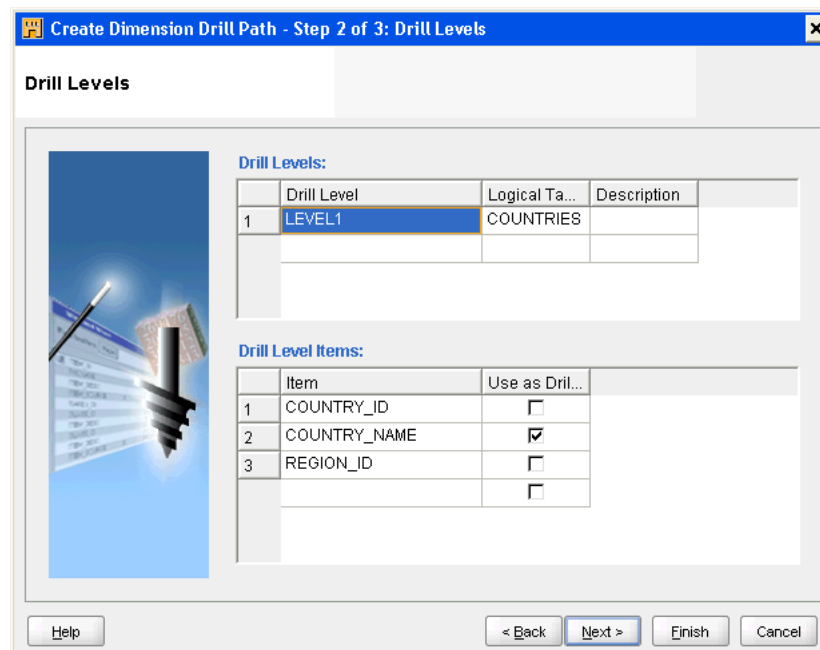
Create Dimension Drill Path - Step 2 of 3: Drill Levels

Drill Levels

Drill Levels:

| | Drill Level | Logical Ta... | Description |
|---|---|---|---|
| 1 | LEVEL1 | COUNTRIES | |
| | | | |

Drill Level Items:

| | Item | Use as Dril... |
|---|---|---|
| 1 | COUNTRY_ID | ☐ |
| 2 | COUNTRY_NAME | ☑ |
| 3 | REGION_ID | ☐ |
| | | ☐ |

Help

< Back

Next >

Finish

Cancel